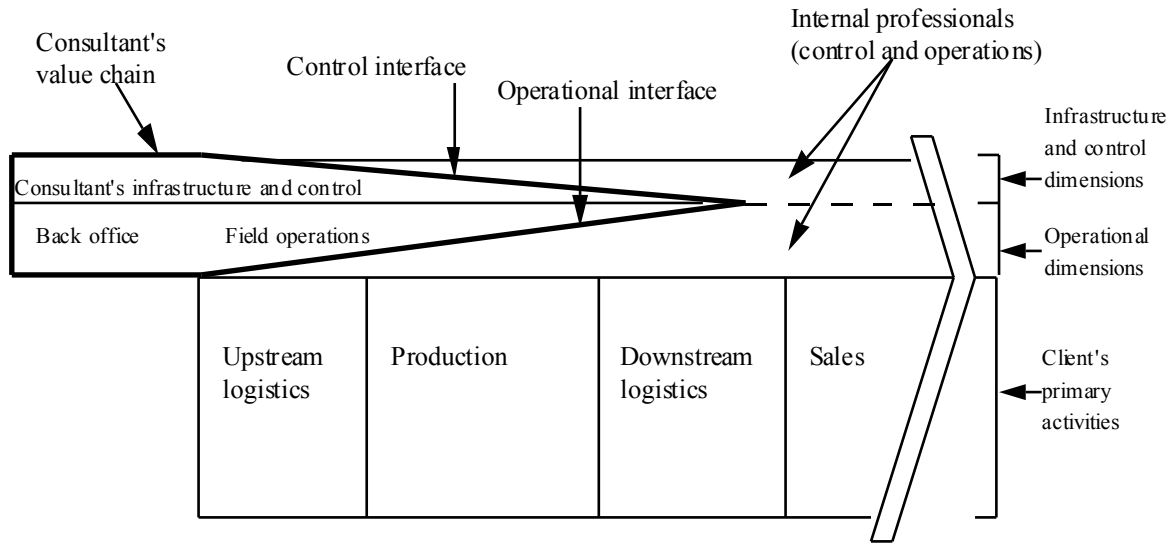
Consultant's value chain

Control interface

Operational interface

Internal professionals (control and operations)

Infrastructure and control dimensions

Consultant's infrastructure and control

Back office

Field operations

Operational dimensions

Upstream logistics

Production

Downstream logistics

Sales

Client's primary activities